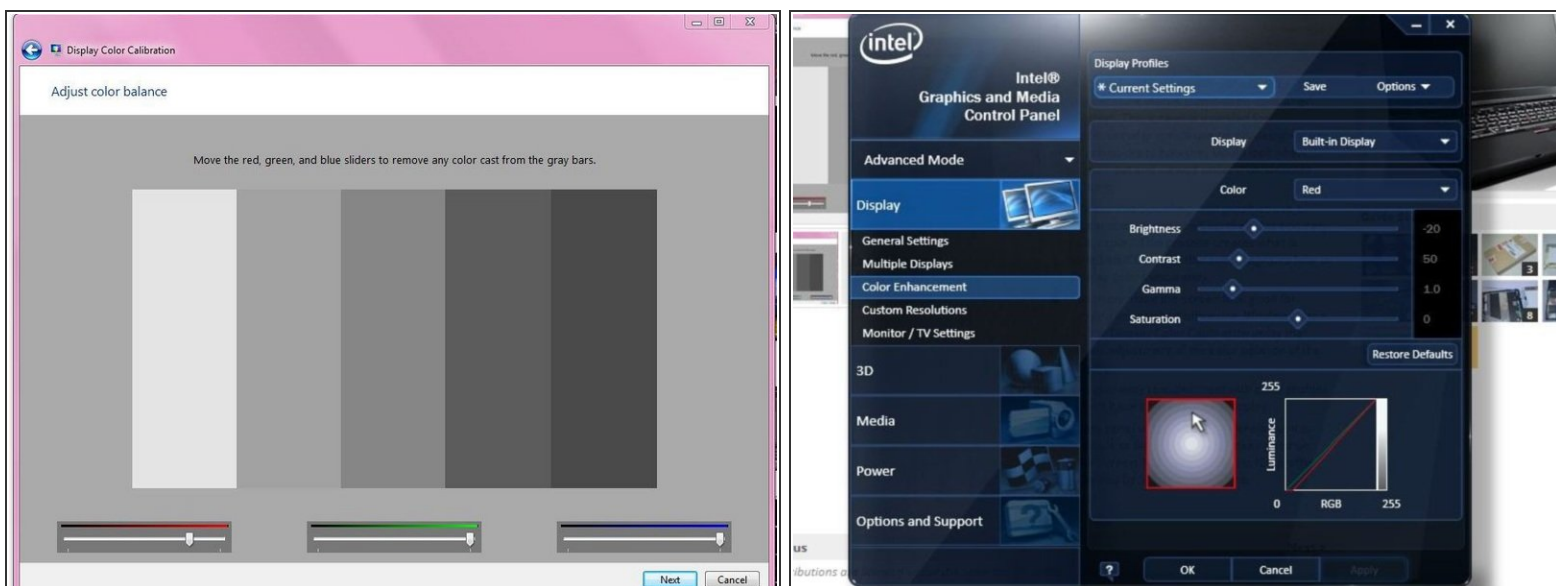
Display Color Calibration

Adjust color balance

Move the red, green, and blue sliders to remove any color cast from the gray bars.

Next Cancel

intel

Intel®
Graphics and Media
Control Panel

Advanced Mode

Display

General Settings
Multiple Displays
Color Enhancement
Custom Resolutions
Monitor / TV Settings

3D

Media

Power

Options and Support

Display Profiles
* Current Settings
Save
Options

Display Built-in Display

Color Red

Brightness -20
Contrast 50
Gamma 1.0
Saturation 0

Restore Defaults

255
Luminance
0 RGB 255

?
OK
Cancel
Apply

3
8
us
ibutions a